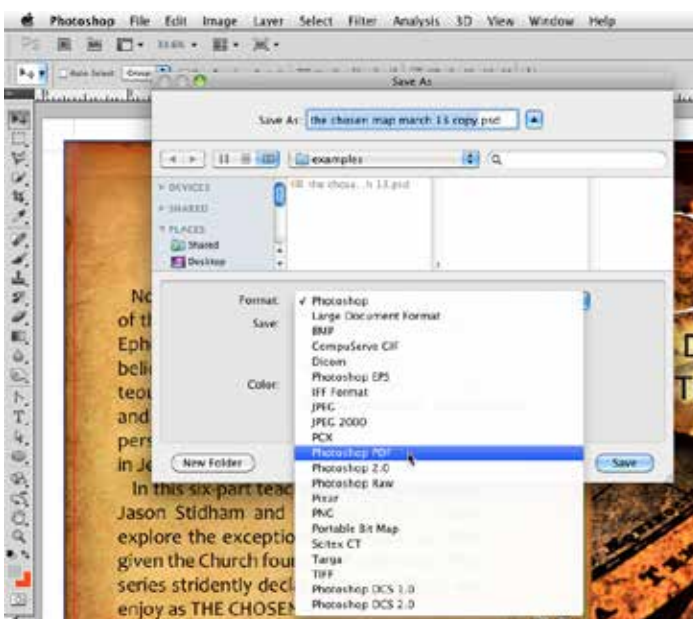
Photoshop File Edit Image Layer Select Filter Analysis 3D View Window Help

Save As

Save As: the chosen map march 13 copy.psd

examples

DEVICES
SHARED
PLACES
Shared
Desktop

the chosa...h 13.psd

Format:
Save:
Color:

✓ Photoshop
Large Document Format
BMP
CompuServe GIF
Dicom
Photoshop EPS
IFF Format
JPEG
JPEG 2000
PCX
Photoshop PDF
Photoshop 2.0
Photoshop Raw
Pixar
PNG
Portable Bit Map
Scitex CT
Targa
TIFF
Photoshop DCS 1.0
Photoshop DCS 2.0

New Folder

Save

No
of th
Eph
beli
teo
and
pers
in Je
In this six-part teac
Jason Stidham and
explore the exceptio
given the Church four
series stridently decl
enjoy as THE CHOSEN